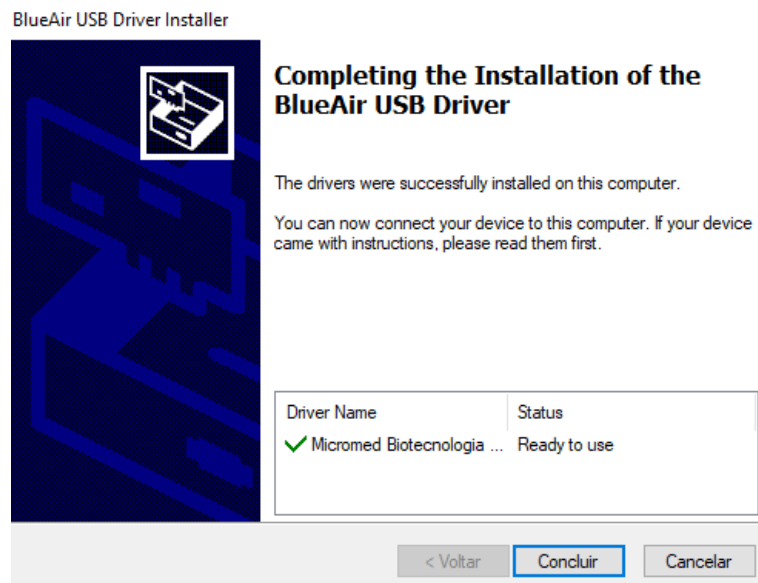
BlueAir USB Driver Installer

Completing the Installation of the BlueAir USB Driver

The drivers were successfully installed on this computer.

You can now connect your device to this computer. If your device came with instructions, please read them first.

| Driver Name | Status |
|---|---|
| ✓ Micromed Biotecnologia ... | Ready to use |

< Voltar | Concluir | Cancelar